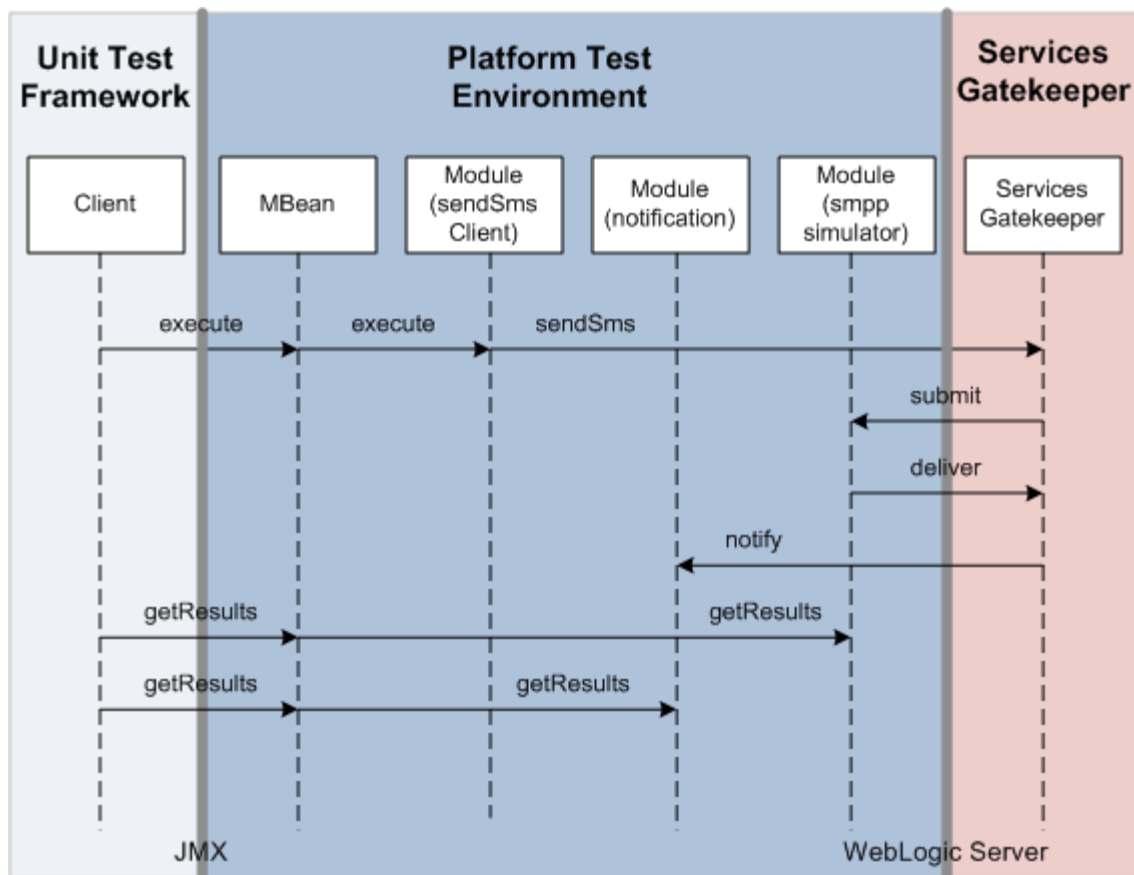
Unit Test Framework

Platform Test Environment

Services Gatekeeper

Client

MBean

Module (sendSms Client)

Module (notification)

Module (smpp simulator)

Services Gatekeeper

execute

execute

sendSms

submit

deliver

notify

getResults

getResults

getResults

getResults

JMX

WebLogic Server